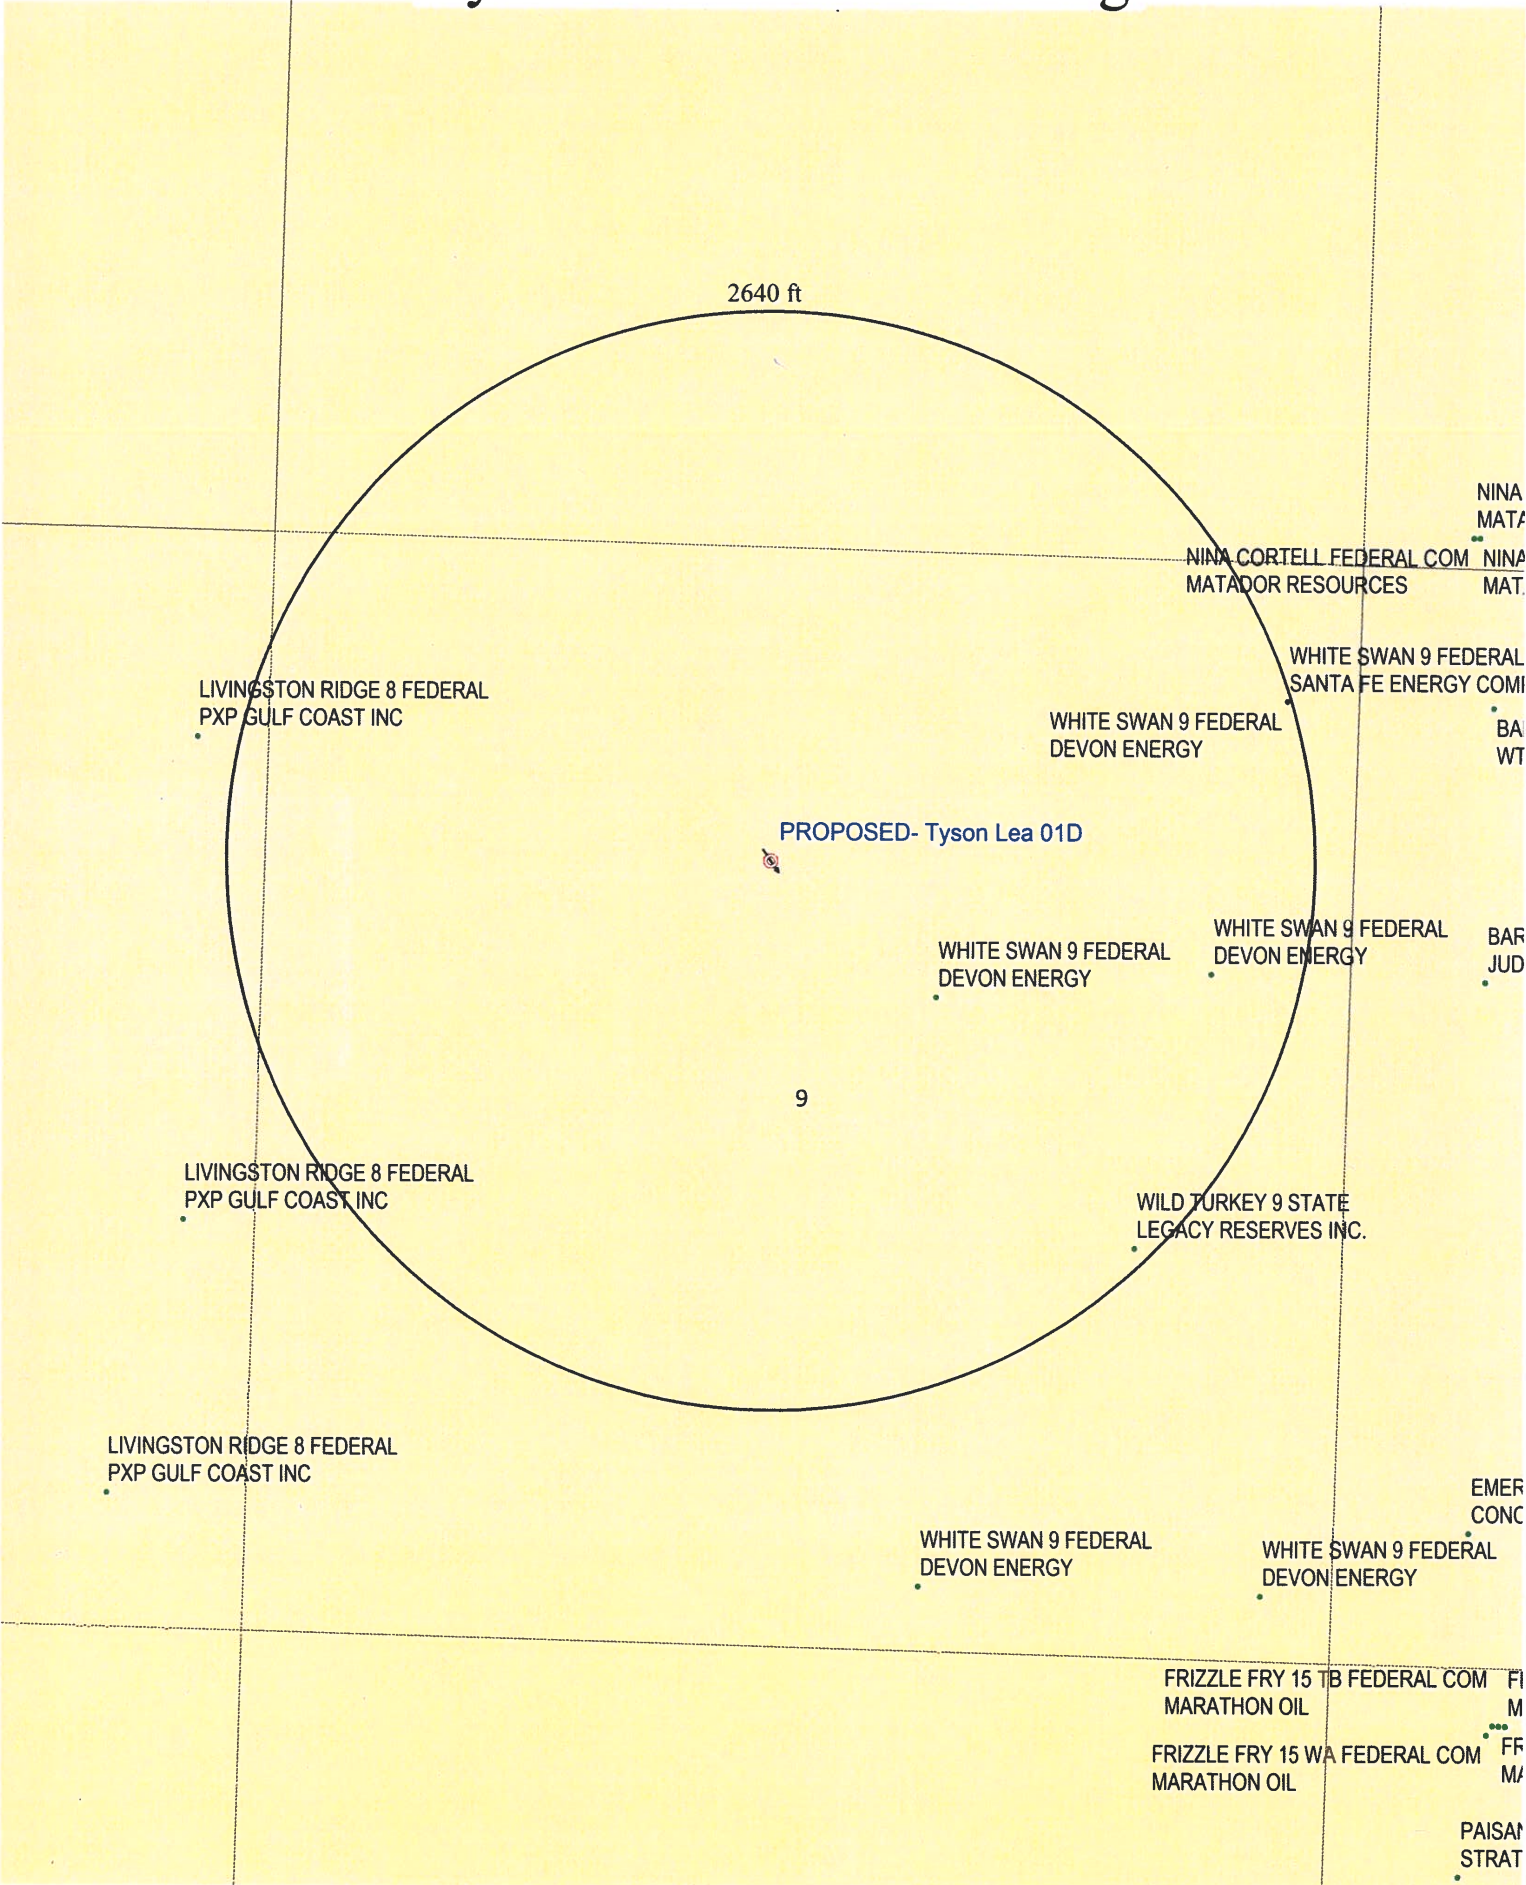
2640 ft

NINA
MATA

NINA CORTELL FEDERAL COM
MATADOR RESOURCES

NINA
MAT

WHITE SWAN 9 FEDERAL
SANTA FE ENERGY COM

LIVINGSTON RIDGE 8 FEDERAL
PXP GULF COAST INC

WHITE SWAN 9 FEDERAL
DEVON ENERGY

BA
WT

PROPOSED- Tyson Lea 01D

WHITE SWAN 9 FEDERAL
DEVON ENERGY

WHITE SWAN 9 FEDERAL
DEVON ENERGY

BAR
JUD

9

LIVINGSTON RIDGE 8 FEDERAL
PXP GULF COAST INC

WILD TURKEY 9 STATE
LEGACY RESERVES INC.

LIVINGSTON RIDGE 8 FEDERAL
PXP GULF COAST INC

EMER
CONC

WHITE SWAN 9 FEDERAL
DEVON ENERGY

WHITE SWAN 9 FEDERAL
DEVON ENERGY

FRIZZLE FRY 15 TB FEDERAL COM
MARATHON OIL

FI
M

FRIZZLE FRY 15 WA FEDERAL COM
MARATHON OIL

FR
MA

PAISAN
STRAT